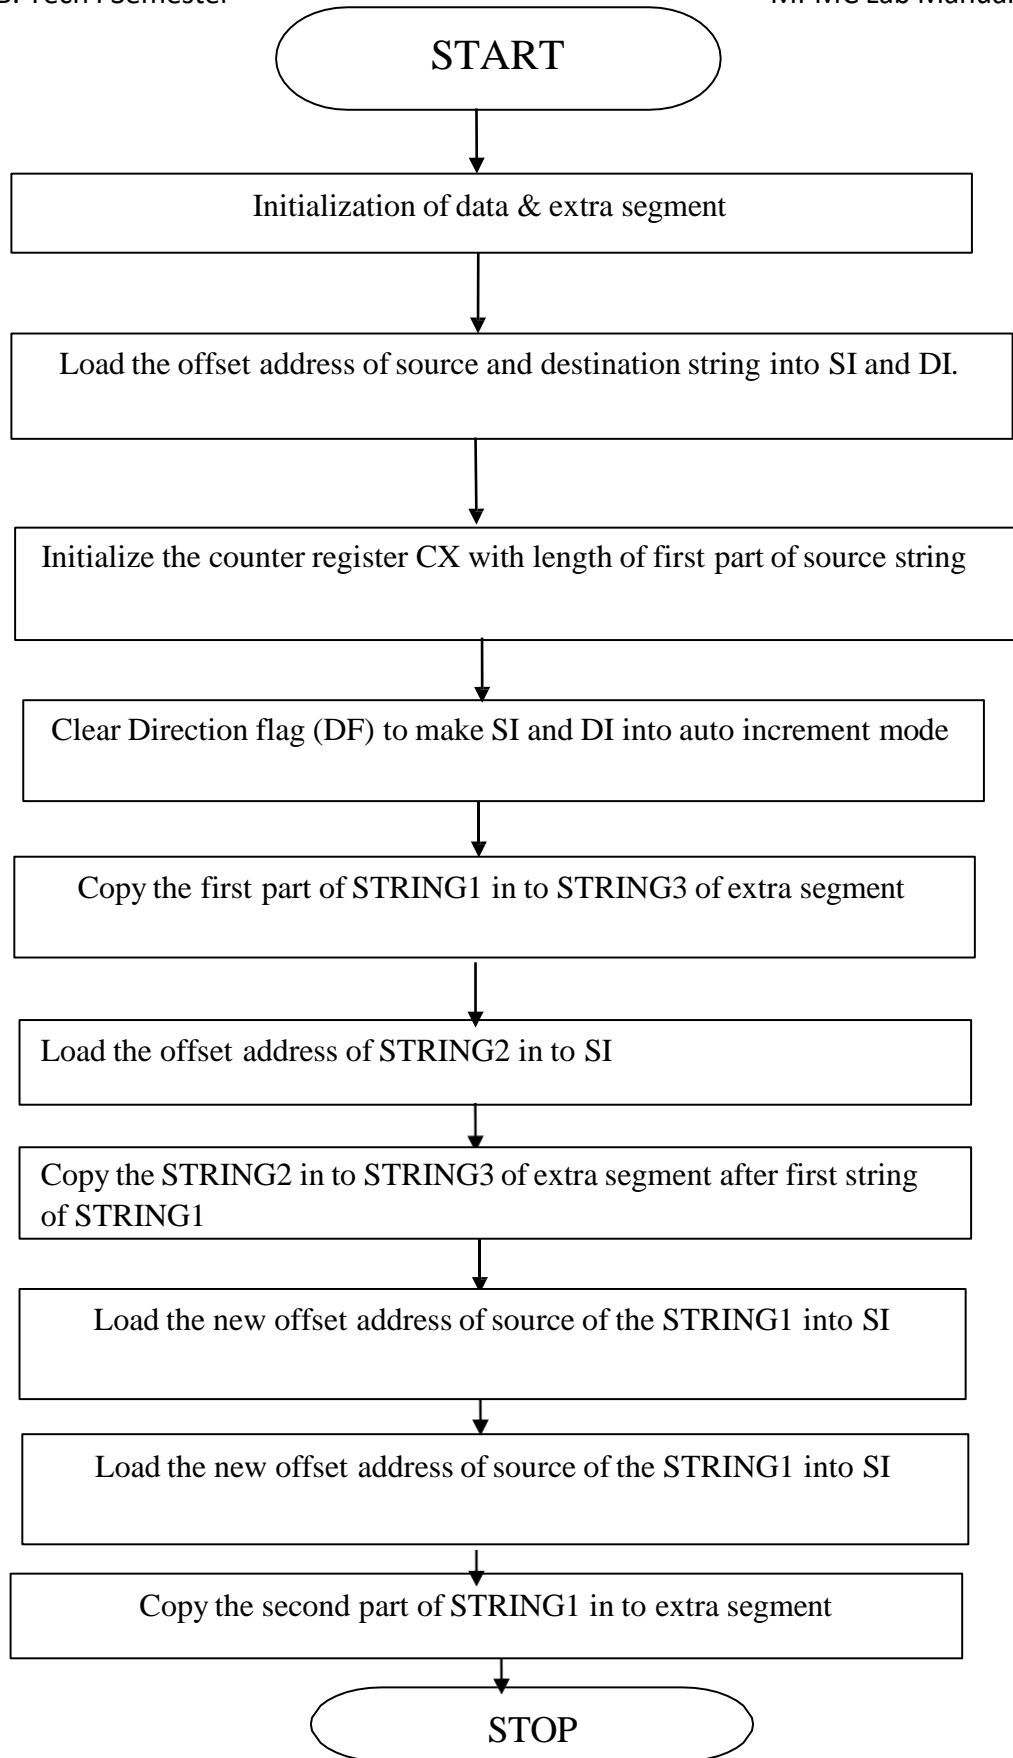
B. Tech I Semester

MPMC Lab Manual

START

Initialization of data & extra segment

Load the offset address of source and destination string into SI and DI.

Initialize the counter register CX with length of first part of source string

Clear Direction flag (DF) to make SI and DI into auto increment mode

Copy the first part of STRING1 in to STRING3 of extra segment

Load the offset address of STRING2 in to SI

Copy the STRING2 in to STRING3 of extra segment after first string of STRING1

Load the new offset address of source of the STRING1 into SI

Load the new offset address of source of the STRING1 into SI

Copy the second part of STRING1 in to extra segment

STOP